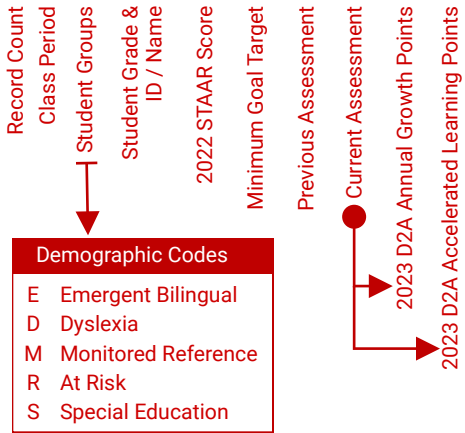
Record Count
Class Period
Student Groups
Student Grade & ID / Name
2022 STAAR Score
Minimum Goal Target
Previous Assessment
Current Assessment
2023 D2A Annual Growth Points
2023 D2A Accelerated Learning Points

Demographic Codes

| | |
|---|---|
| E | Emergent Bilingual |
| D | Dyslexia |
| M | Monitored Reference |
| R | At Risk |
| S | Special Education |